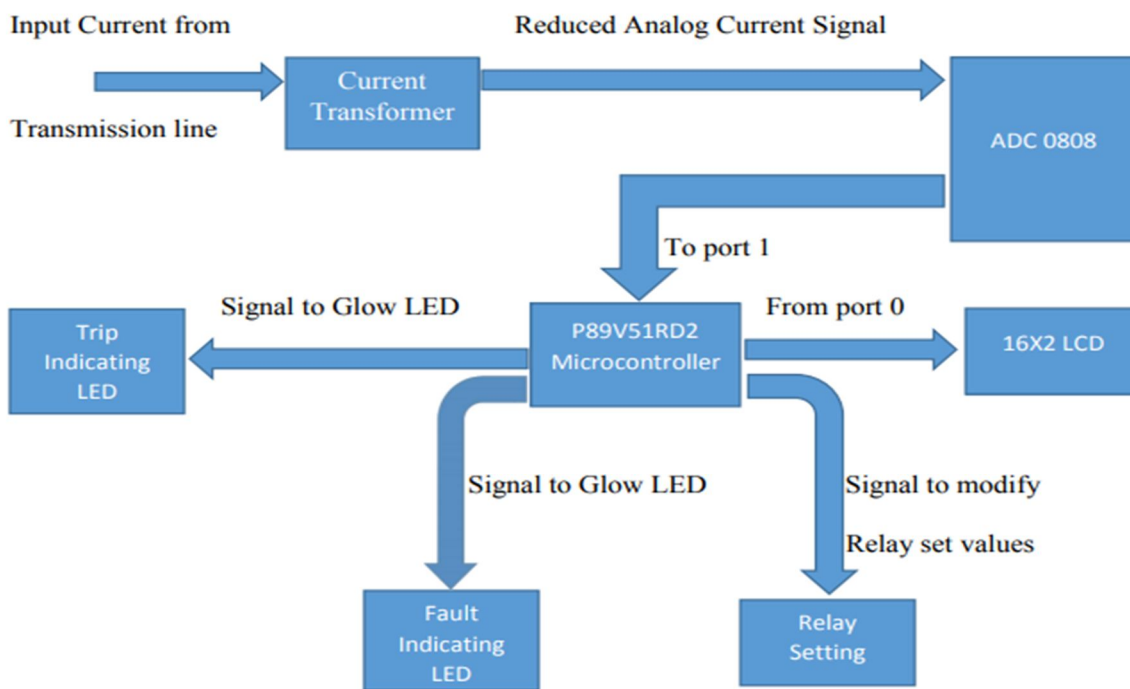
Input Current from

Transmission line

Current Transformer

Reduced Analog Current Signal

ADC 0808

To port 1

Signal to Glow LED

Trip Indicating LED

P89V51RD2 Microcontroller

From port 0

16X2 LCD

Signal to Glow LED

Signal to modify

Relay set values

Fault Indicating LED

Relay Setting